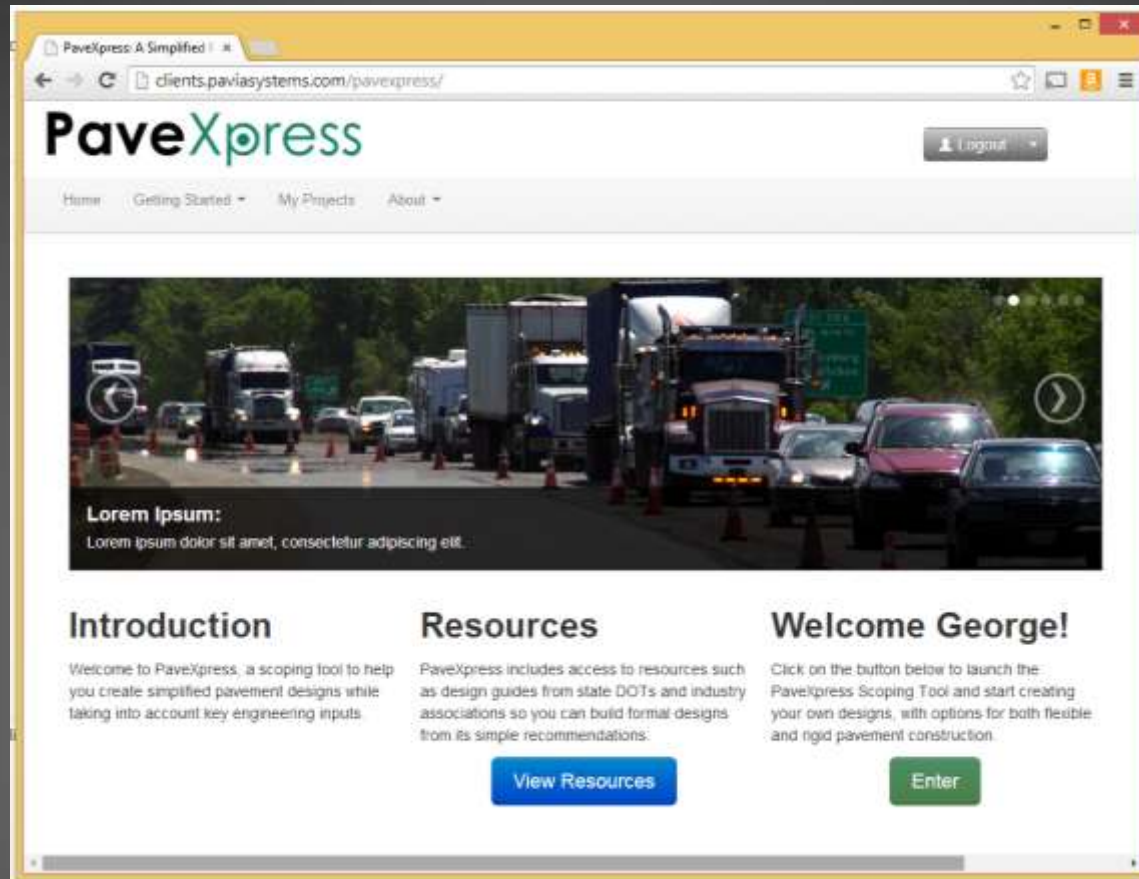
PaveXpress: A Simplified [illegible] ×

clients.paviasystems.com/pavexpress/

PaveXpress

Logout

Home Getting Started My Projects About

Lorem Ipsum:

Lorem ipsum dolor sit amet, consectetur adipiscing elit.

Introduction

Welcome to PaveXpress, a scoping tool to help you create simplified pavement designs while taking into account key engineering inputs.

Resources

PaveXpress includes access to resources such as design guides from state DOTs and industry associations so you can build formal designs from its simple recommendations.

View Resources

Welcome George!

Click on the button below to launch the PaveXpress Scoping Tool and start creating your own designs, with options for both flexible and rigid pavement construction.

Enter